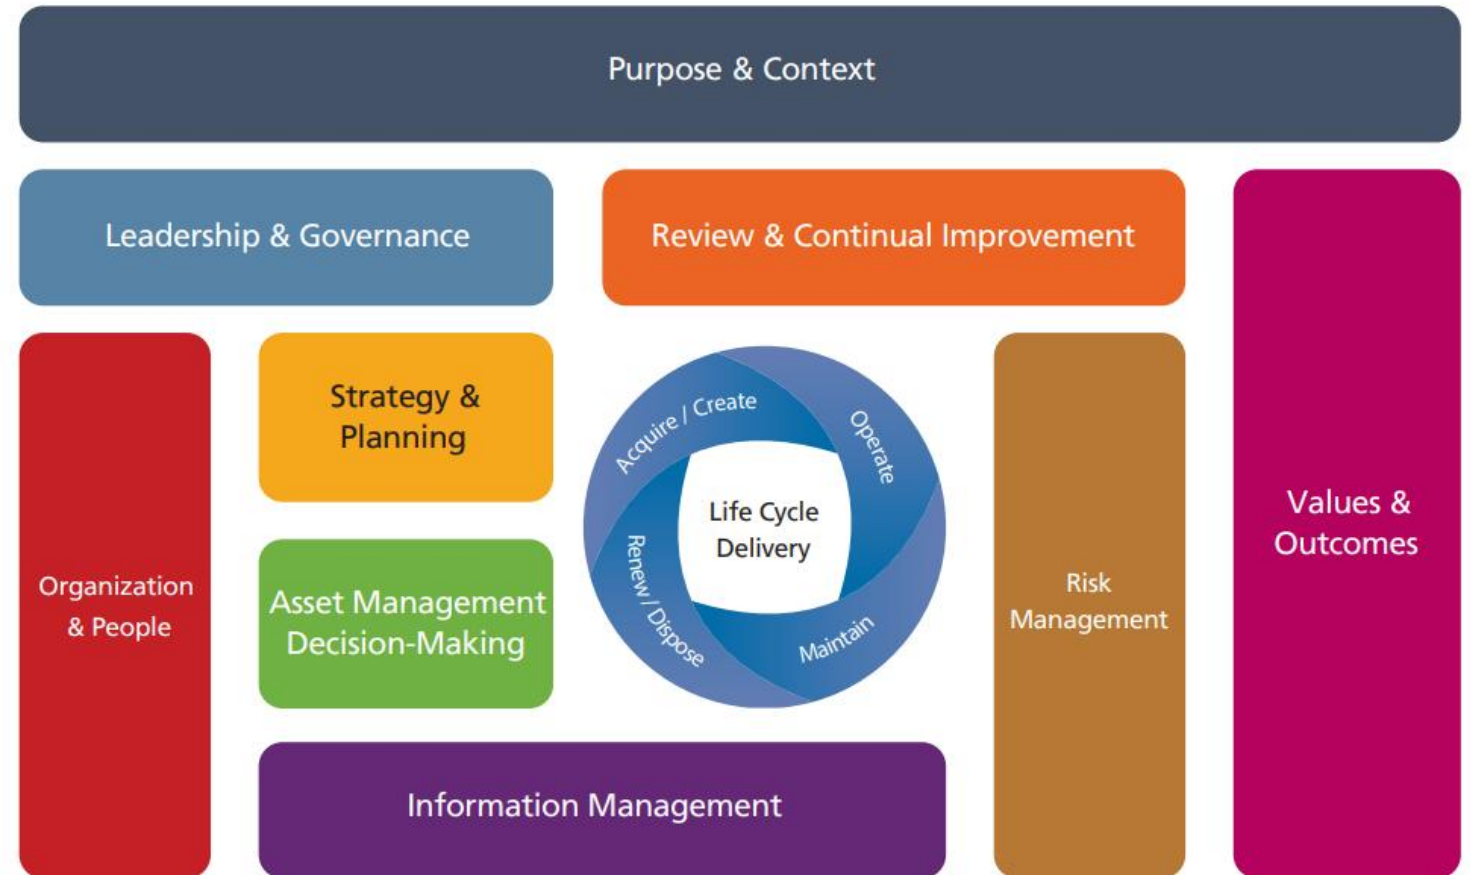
Purpose & Context

Leadership & Governance

Review & Continual Improvement

Values & Outcomes

Organization & People

Strategy & Planning

Asset Management Decision-Making

Acquire / Create

Operate

Life Cycle Delivery

Maintain

Renew / Dispose

Risk Management

Information Management